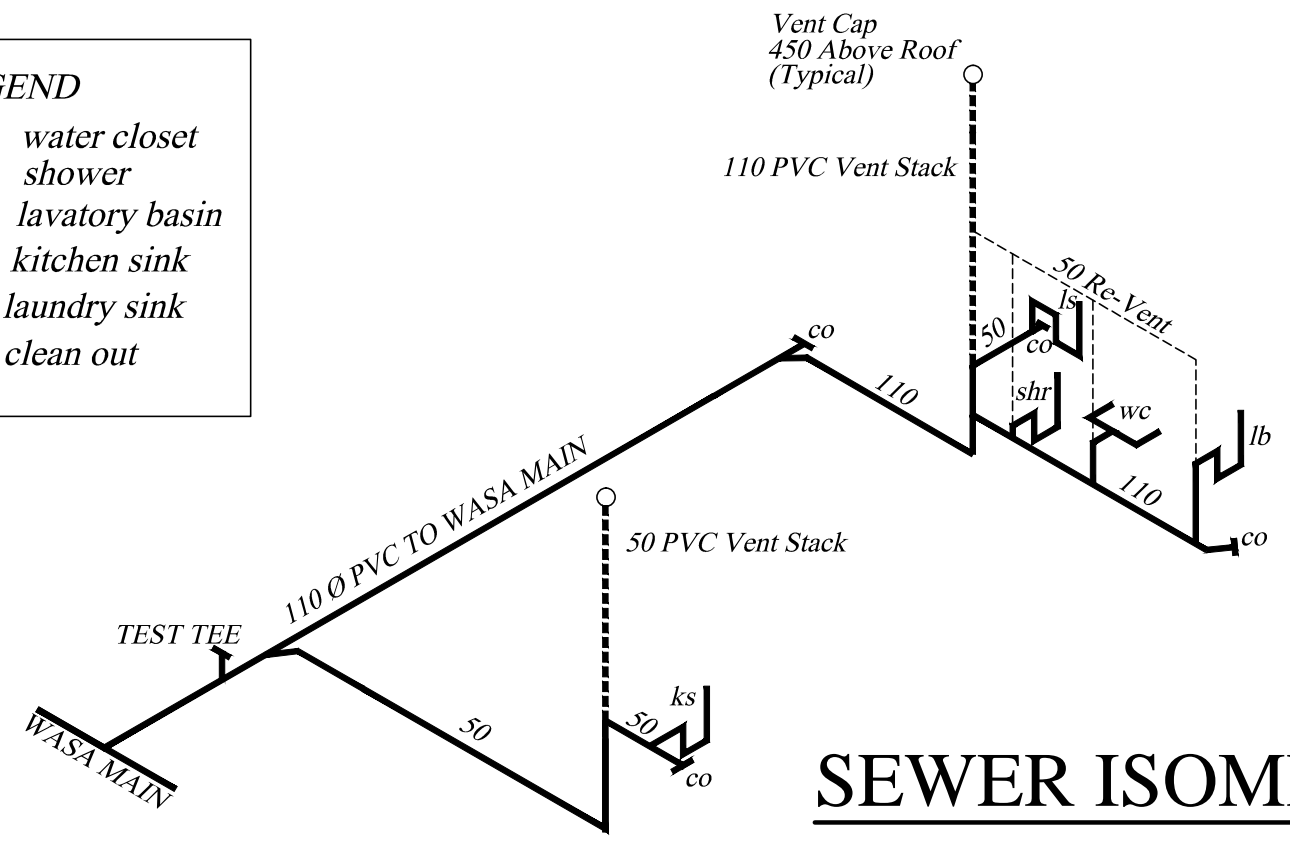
GEND
water closet
shower
lavatory basin
kitchen sink
laundry sink
clean out

Vent Cap
450 Above Roof
(Typical)

110 PVC Vent Stack

50 Re-Vent

50
ls
co
co
110
shr
wc
lb
110
co

110 Ø PVC TO WASA MAIN

50 PVC Vent Stack

TEST TEE

50
ks
50
co

WASA MAIN

SEWER ISOM